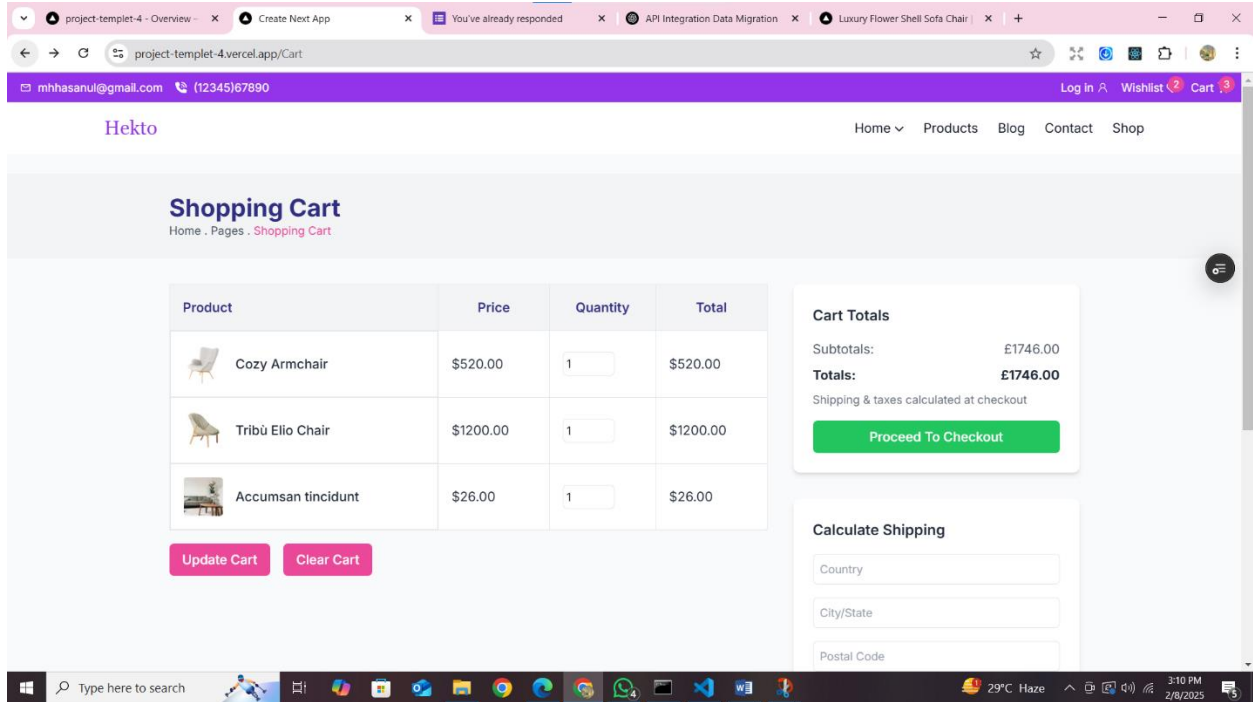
project-templet-4 - Overview × Create Next App × You've already responded × API Integration Data Migration × Luxury Flower Shell Sofa Chair | × +

project-templet-4.vercel.app/Cart

mhhasanul@gmail.com (12345)67890

Log in Wishlist 2 Cart 3

Hekto

Home Products Blog Contact Shop

Shopping Cart

Home . Pages . Shopping Cart

| Product | Price | Quantity | Total |
|---|---|---|---|
| Cozy Armchair | $520.00 | 1 | $520.00 |
| Tribù Elio Chair | $1200.00 | 1 | $1200.00 |
| Accumsan tincidunt | $26.00 | 1 | $26.00 |

Update Cart Clear Cart

Cart Totals

Subtotals: £1746.00

Totals: £1746.00

Shipping & taxes calculated at checkout

Proceed To Checkout

Calculate Shipping

Country

City/State

Postal Code

Type here to search

29°C Haze

3:10 PM
2/8/2025

5